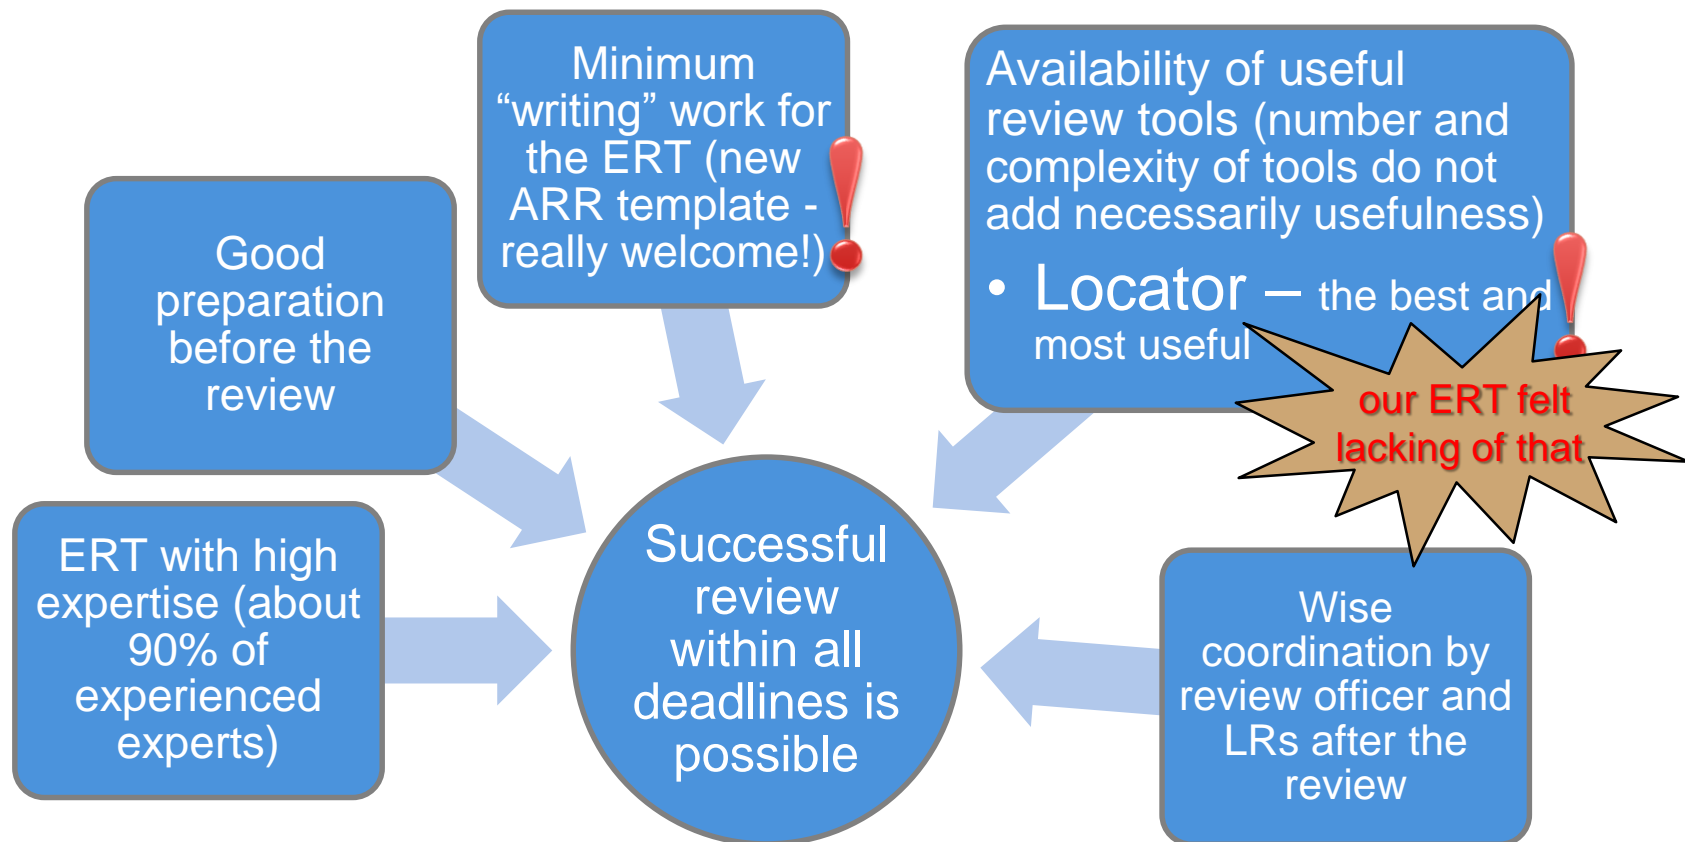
Good preparation before the review

Minimum “writing” work for the ERT (new ARR template - really welcome!)

Availability of useful review tools (number and complexity of tools do not add necessarily usefulness)

• Locator – the best and most useful

our ERT felt lacking of that

ERT with high expertise (about 90% of experienced experts)

Successful review within all deadlines is possible

Wise coordination by review officer and LRs after the review